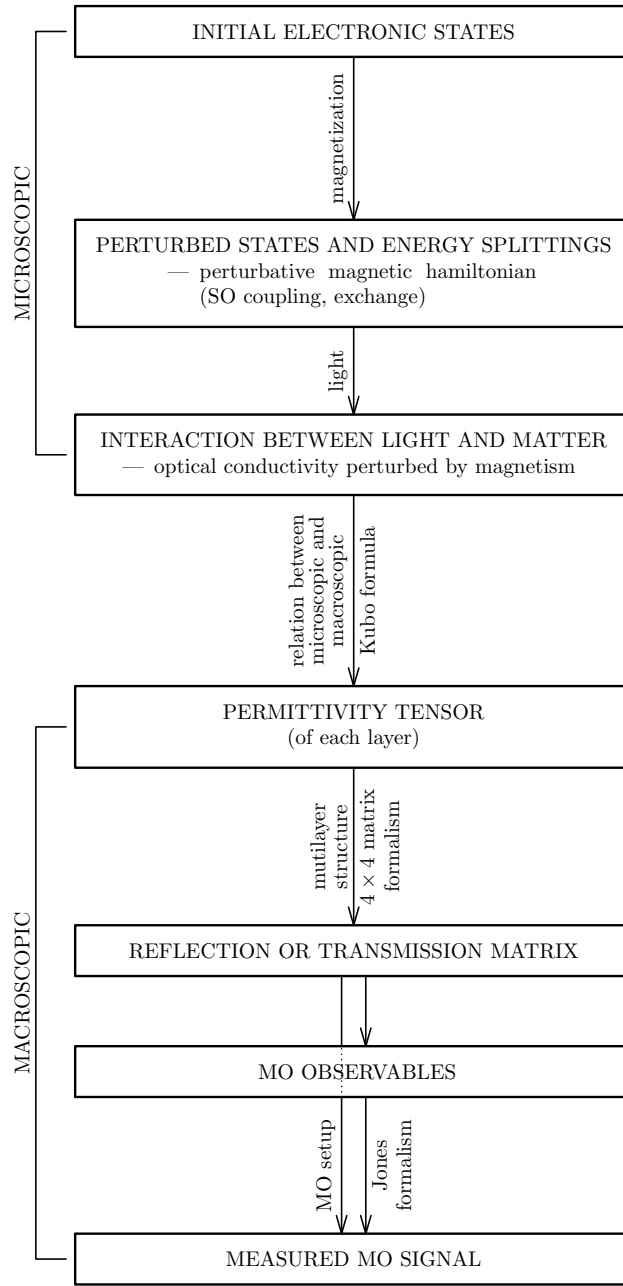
MICROSCOPIC

INITIAL ELECTRONIC STATES

magnetization

PERTURBED STATES AND ENERGY SPLITTINGS
— perturbative magnetic hamiltonian
(SO coupling, exchange)

light

INTERACTION BETWEEN LIGHT AND MATTER
— optical conductivity perturbed by magnetism

relation between microscopic and macroscopic

Kubo formula

MACROSCOPIC

PERMITTIVITY TENSOR
(of each layer)

mutilayer structure

$4 \times 4$ matrix formalism

REFLECTION OR TRANSMISSION MATRIX

MO OBSERVABLES

MO setup

Jones formalism

MEASURED MO SIGNAL